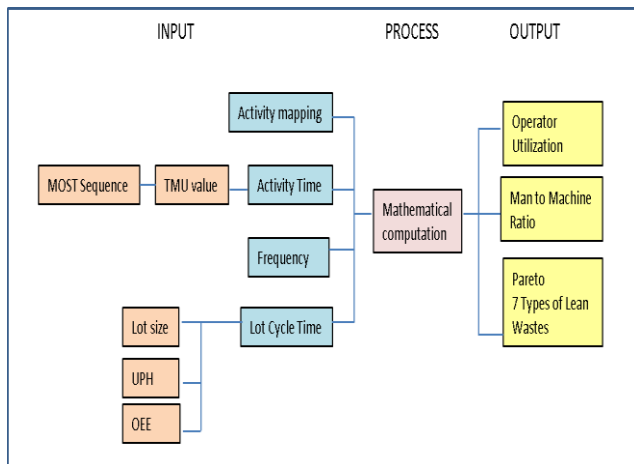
INPUT

PROCESS

OUTPUT

Activity mapping

MOST Sequence

TMU value

Activity Time

Frequency

Lot size

Lot Cycle Time

UPH

OEE

Mathematical computation

Operator Utilization

Man to Machine Ratio

Pareto
7 Types of Lean Wastes